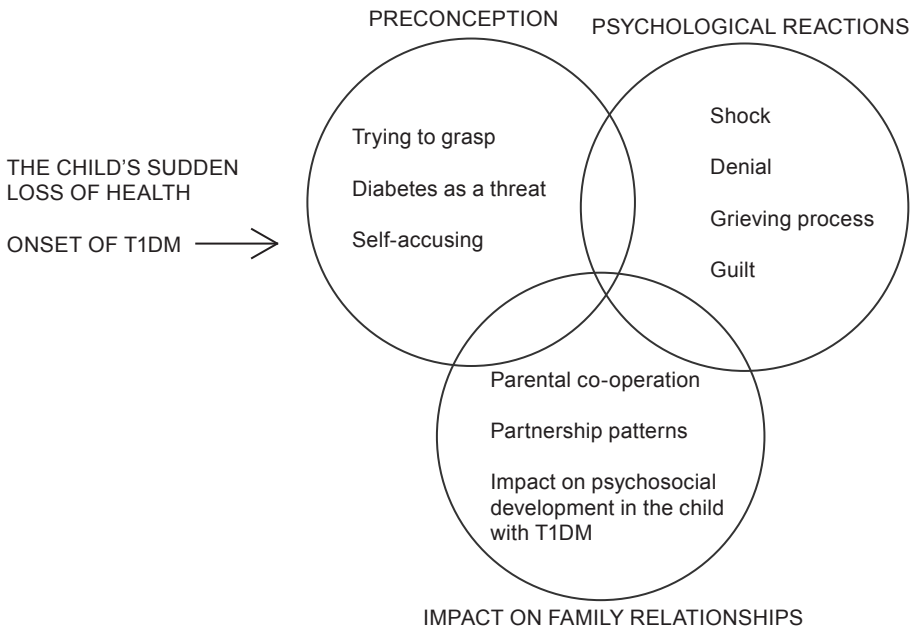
PRECONCEPTION

PSYCHOLOGICAL REACTIONS

THE CHILD'S SUDDEN LOSS OF HEALTH

ONSET OF T1DM

Trying to grasp

Diabetes as a threat

Self-accusing

Shock

Denial

Grieving process

Guilt

Parental co-operation

Partnership patterns

Impact on psychosocial development in the child with T1DM

IMPACT ON FAMILY RELATIONSHIPS